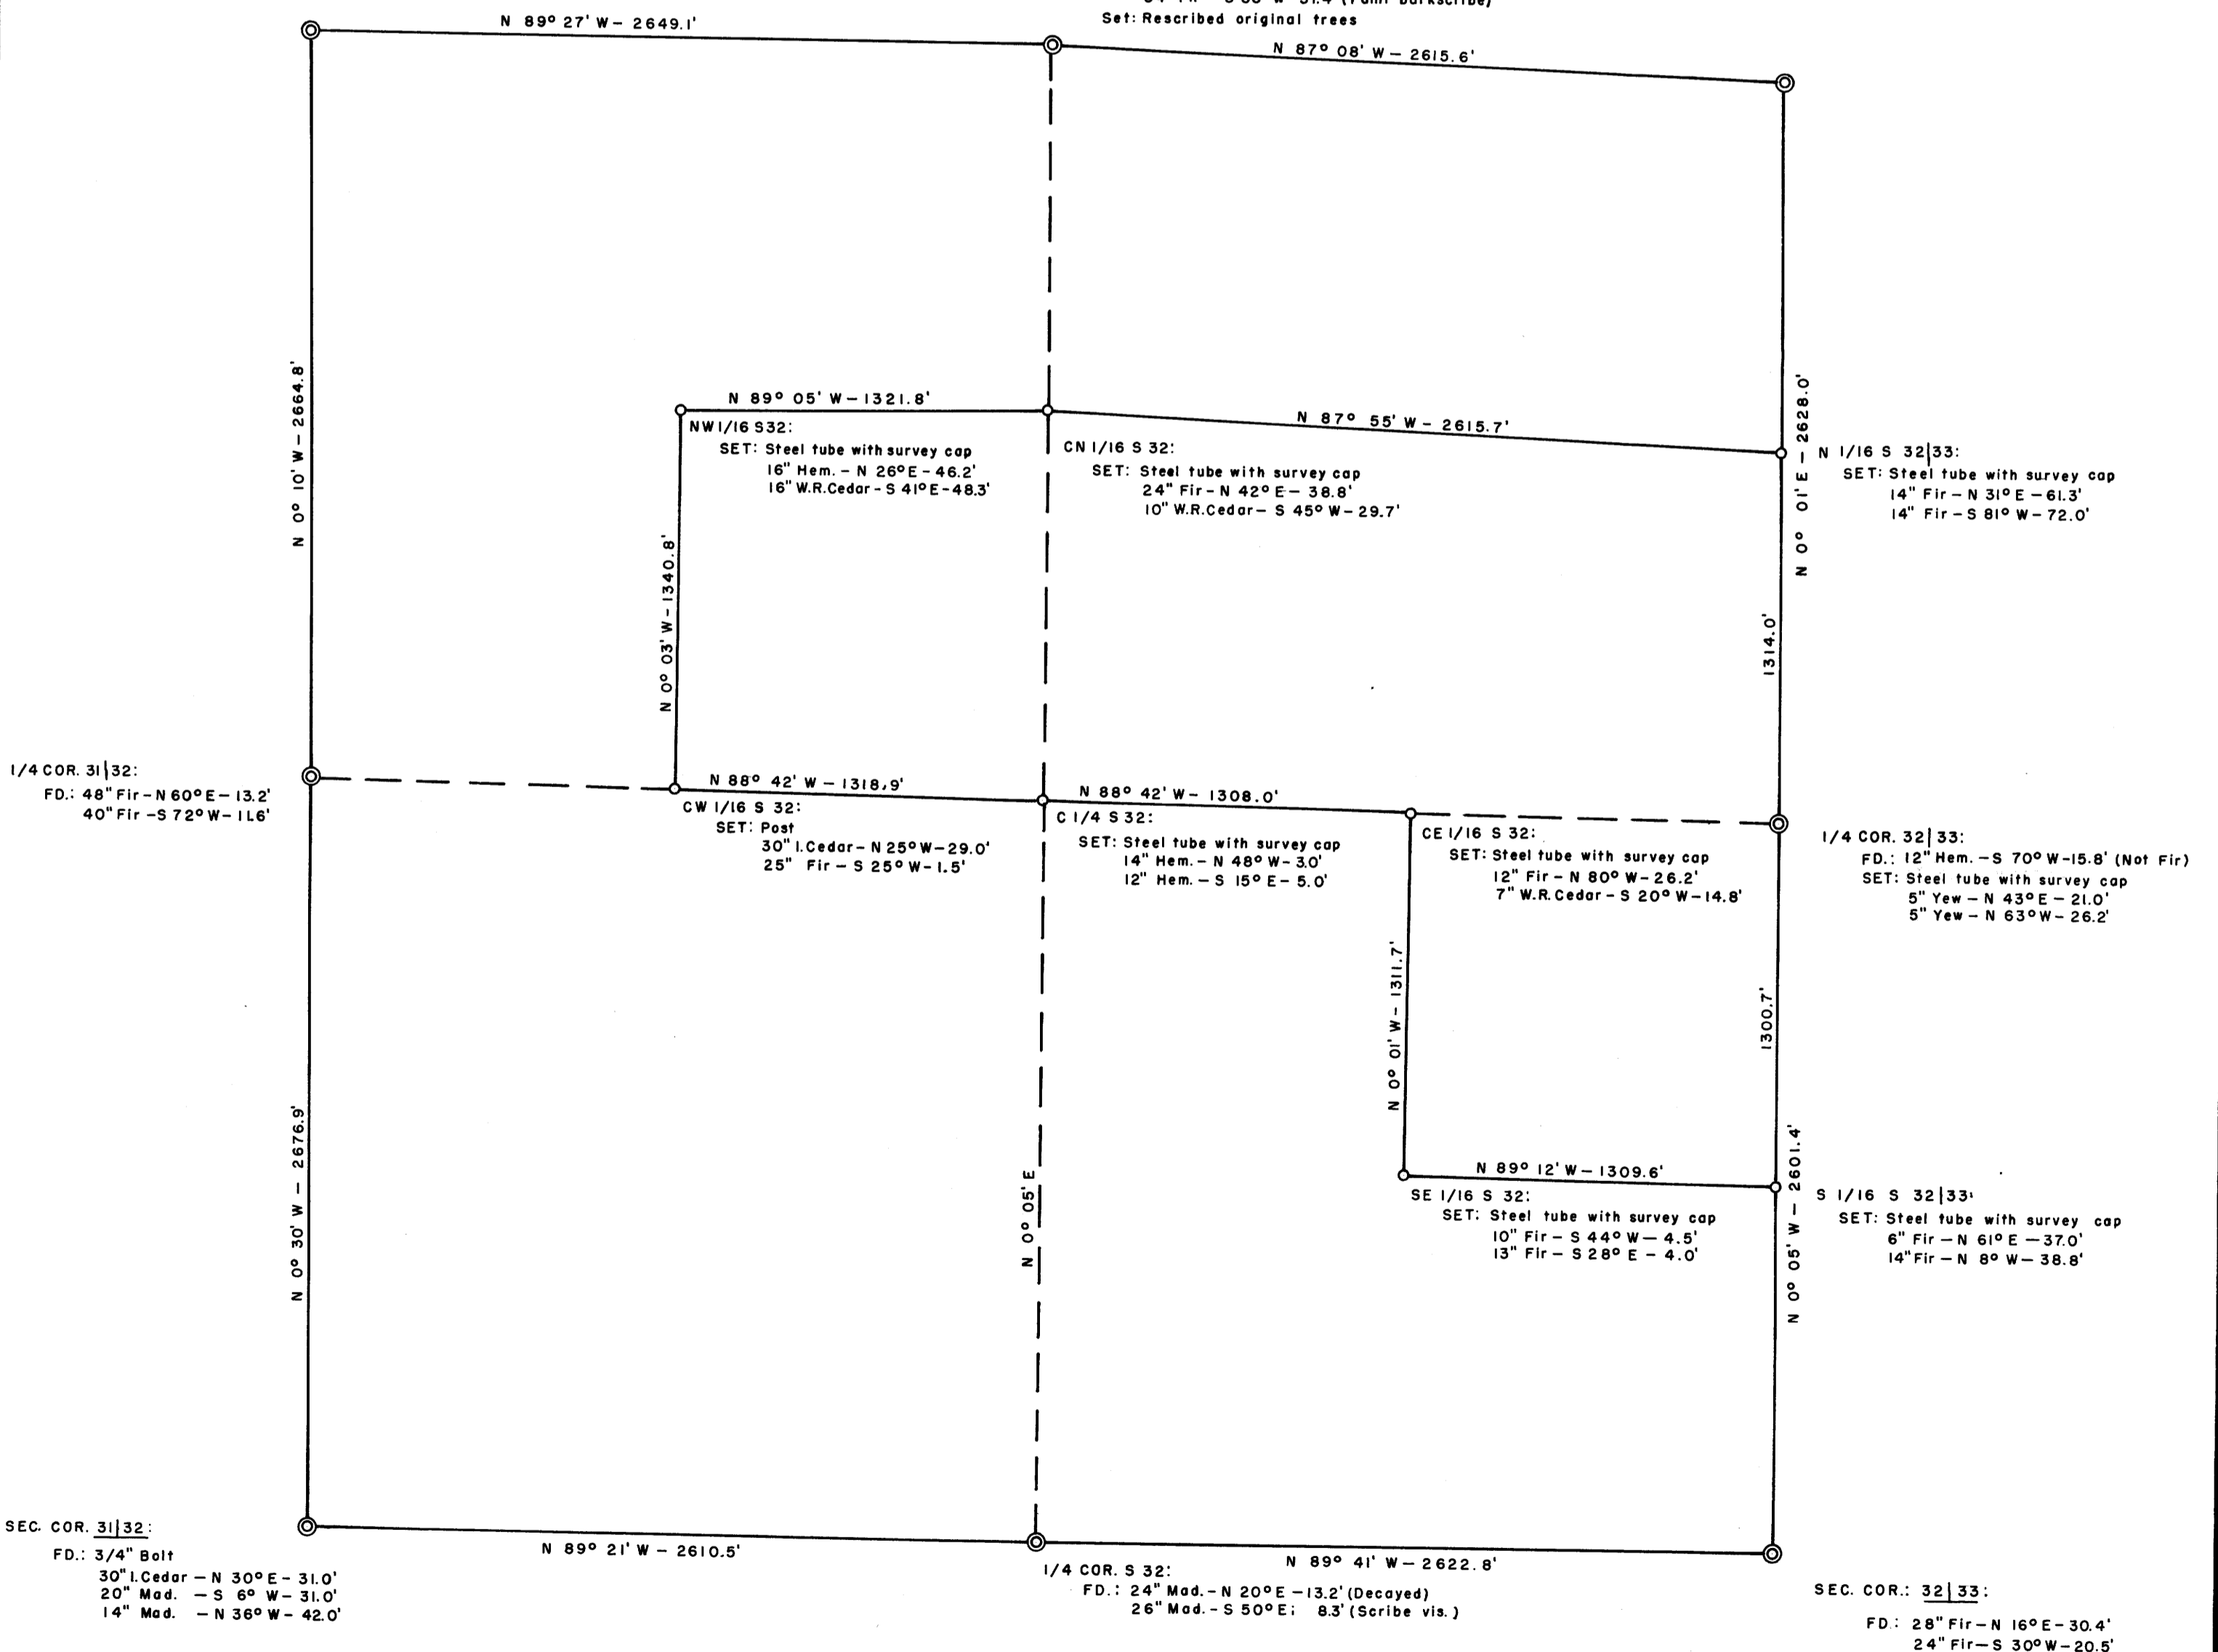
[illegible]
Set: Rescribed original trees

N 89° 27' W - 2649.1'

N 87° 08' W - 2615.6'

N 0° 10' W - 2664.8'

N 89° 05' W - 1321.8'

NW 1/16 S32:
SET: Steel tube with survey cap
16" Hem. - N 26° E - 46.2'
16" W.R.Cedar - S 41° E - 48.3'

N 87° 55' W - 2615.7'

CN 1/16 S 32:
SET: Steel tube with survey cap
24" Fir - N 42° E - 38.8'
10" W.R.Cedar - S 45° W - 29.7'

N 0° 01' E - 2628.0'

N 1/16 S 32|33:
SET: Steel tube with survey cap
14" Fir - N 31° E - 61.3'
14" Fir - S 81° W - 72.0'

N 0° 03' W - 1340.8'

1314.0'

1/4 COR. 31|32:
FD.: 48" Fir - N 60° E - 13.2'
40" Fir - S 72° W - 11.6'

N 88° 42' W - 1318.9'

CW 1/16 S 32:
SET: Post
30" I.Cedar - N 25° W - 29.0'
25" Fir - S 25° W - 1.5'

N 88° 42' W - 1308.0'

C 1/4 S 32:
SET: Steel tube with survey cap
14" Hem. - N 48° W - 3.0'
12" Hem. - S 15° E - 5.0'

CE 1/16 S 32:
SET: Steel tube with survey cap
12" Fir - N 80° W - 26.2'
7" W.R.Cedar - S 20° W - 14.8'

1/4 COR. 32|33:
FD.: 12" Hem. - S 70° W - 15.8' (Not Fir)
SET: Steel tube with survey cap
5" Yew - N 43° E - 21.0'
5" Yew - N 63° W - 26.2'

N 0° 01' W - 1311.7'

1300.7'

N 0° 30' W - 2676.9'

N 0° 05' E

N 89° 12' W - 1309.6'

SE 1/16 S 32:
SET: Steel tube with survey cap
10" Fir - S 44° W - 4.5'
13" Fir - S 28° E - 4.0'

N 0° 05' W - 2601.4'

S 1/16 S 32|33:
SET: Steel tube with survey cap
6" Fir - N 61° E - 37.0'
14" Fir - N 8° W - 38.8'

SEC. COR. 31|32:
FD.: 3/4" Bolt
30" I.Cedar - N 30° E - 31.0'
20" Mad. - S 6° W - 31.0'
14" Mad. - N 36° W - 42.0'

N 89° 21' W - 2610.5'

1/4 COR. S 32:
FD.: 24" Mad. - N 20° E - 13.2' (Decayed)
26" Mad. - S 50° E; 8.3' (Scribe vis.)

N 89° 41' W - 2622.8'

SEC. COR.: 32|33:
FD: 28" Fir - N 16° E - 30.4'
24" Fir - S 30° W - 20.5'